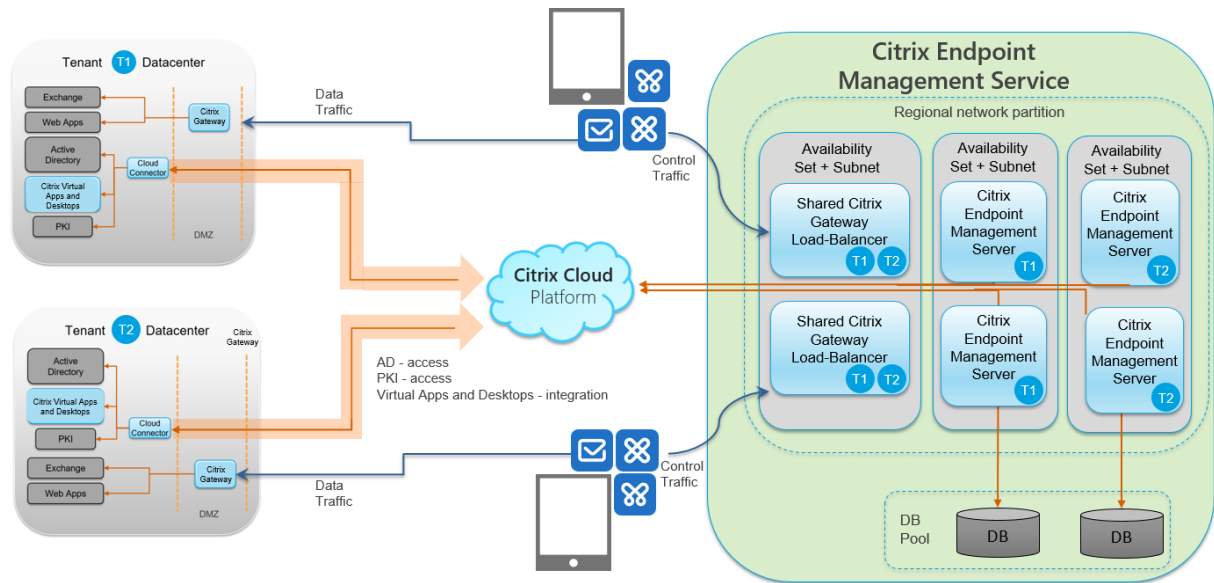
Tenant T1 Datacenter

Exchange

Web Apps

Citrix Gateway

Active Directory

Cloud Connector

Citrix Virtual Apps and Desktops

PKI

DMZ

Data Traffic

Control Traffic

Citrix Endpoint Management Service

Regional network partition

Availability Set + Subnet

Availability Set + Subnet

Availability Set + Subnet

Shared Citrix Gateway Load-Balancer T1 T2

Citrix Endpoint Management Server T1

Citrix Endpoint Management Server T2

Citrix Cloud Platform

Shared Citrix Gateway Load-Balancer T1 T2

Citrix Endpoint Management Server T1

Citrix Endpoint Management Server T2

Tenant T2 Datacenter

Citrix Gateway

Active Directory

Citrix Virtual Apps and Desktops

Cloud Connector

PKI

Exchange

Citrix Gateway

Web Apps

DMZ

AD - access
PKI - access
Virtual Apps and Desktops - integration

Data Traffic

Control Traffic

DB Pool

DB

DB